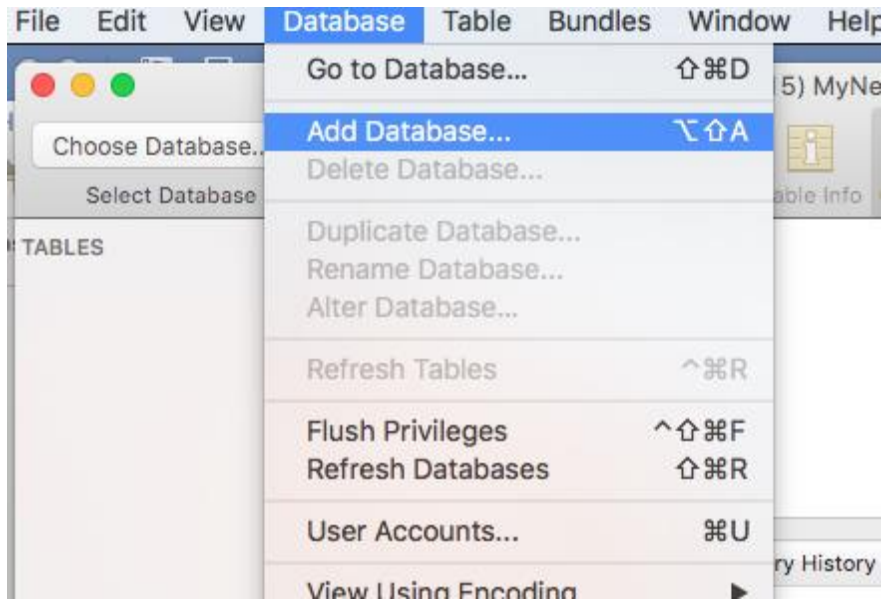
File Edit View Database Table Bundles Window Help

Go to Database... ⇧⌘D
Add Database... ⌥⇧A
Delete Database...
Duplicate Database...
Rename Database...
Alter Database...
Refresh Tables ^⌘R
Flush Privileges ^⇧⌘F
Refresh Databases ⇧⌘R
User Accounts... ⌘U
View Using Encoding ▶

Choose Database...
Select Database
TABLES
5) MyNe
able Info
ry History